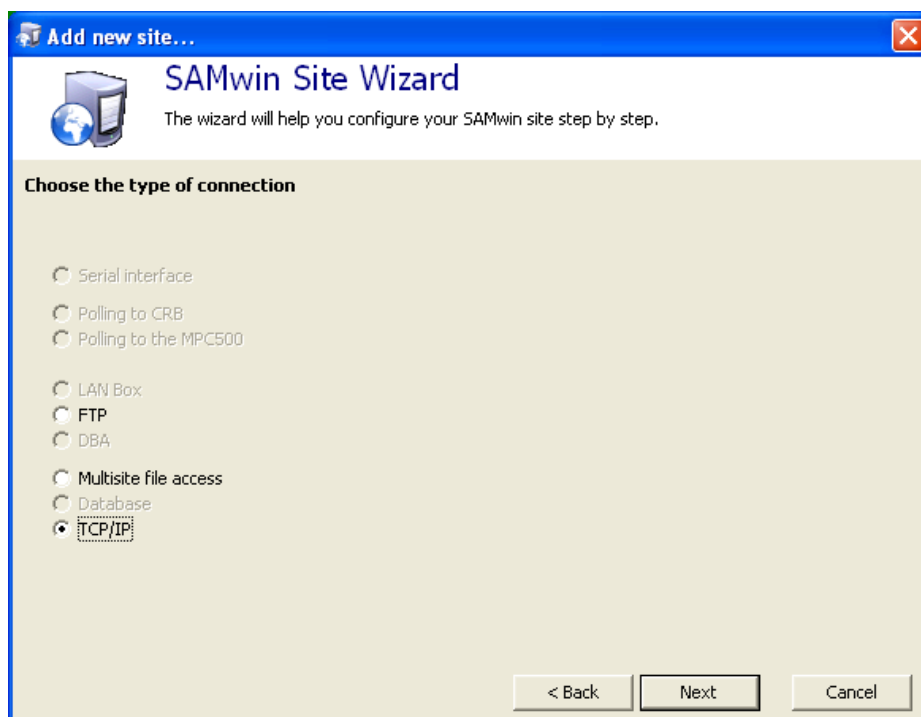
Add new site...

SAMwin Site Wizard

The wizard will help you configure your SAMwin site step by step.

Choose the type of connection

Serial interface

Polling to CRB

Polling to the MPC500

LAN Box

FTP

DBA

Multisite file access

Database

TCP/IP

< Back

Next

Cancel